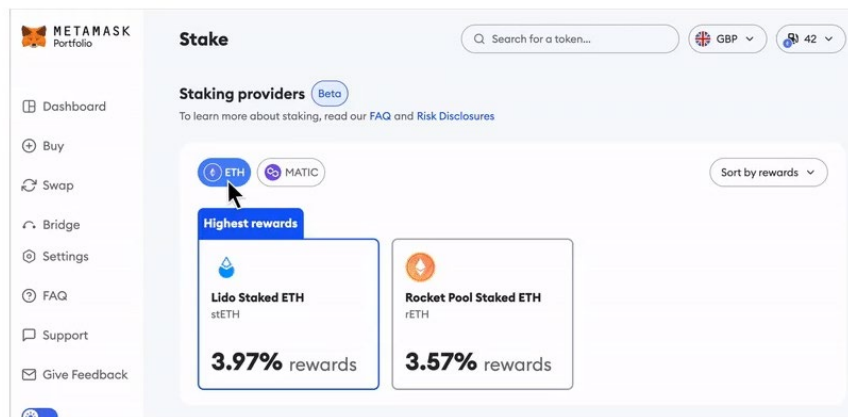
METAMASK
Portfolio

Dashboard

Buy

Swap

Bridge

Settings

FAQ

Support

Give Feedback

Stake

Search for a token...

GBP

42

Staking providers Beta

To learn more about staking, read our FAQ and Risk Disclosures

ETH

MATIC

Sort by rewards

Highest rewards

Lido Staked ETH

stETH

3.97% rewards

Rocket Pool Staked ETH

rETH

3.57% rewards